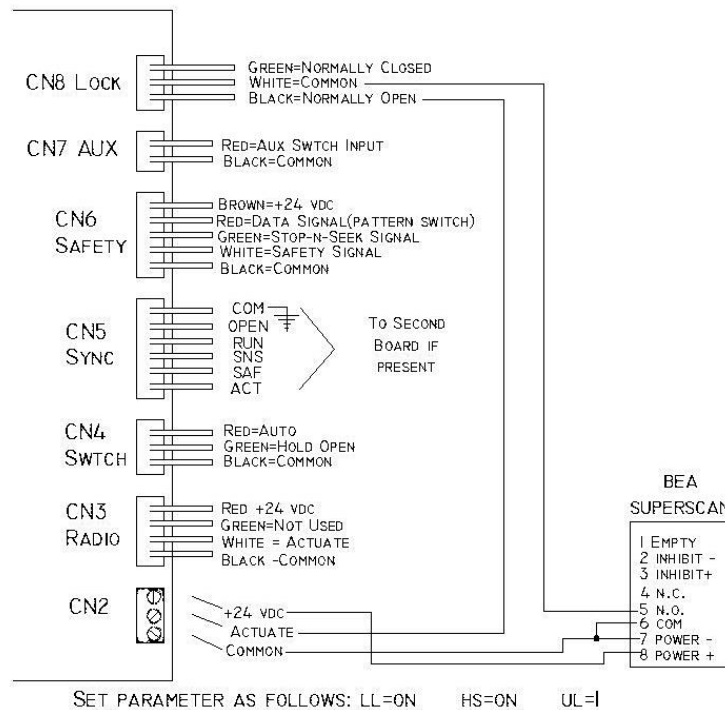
CN8 LOCK
GREEN=NORMALLY CLOSED
WHITE=COMMON
BLACK=NORMALLY OPEN

CN7 AUX
RED=AUX SWTCH INPUT
BLACK=COMMON

CN6 SAFETY
BROWN=+24 VDC
RED=DATA SIGNAL(PATTERN SWITCH)
GREEN=STOP-N-SEEK SIGNAL
WHITE=SAFETY SIGNAL
BLACK=COMMON

CN5 SYNC
COM
OPEN
RUN
SNS
SAF
ACT
TO SECOND BOARD IF PRESENT

CN4 SWTCH
RED=AUTO
GREEN=HOLD OPEN
BLACK=COMMON

CN3 RADIO
RED +24 VDC
GREEN=NOT USED
WHITE = ACTUATE
BLACK -COMMON

CN2
+24 VDC
ACTUATE
COMMON

BEA SUPERSCAN
1 EMPTY
2 INHIBIT -
3 INHIBIT+
4 N.C.
5 N.O.
6 COM
7 POWER -
8 POWER +

SET PARAMETER AS FOLLOWS: LL=ON HS=ON UL=I